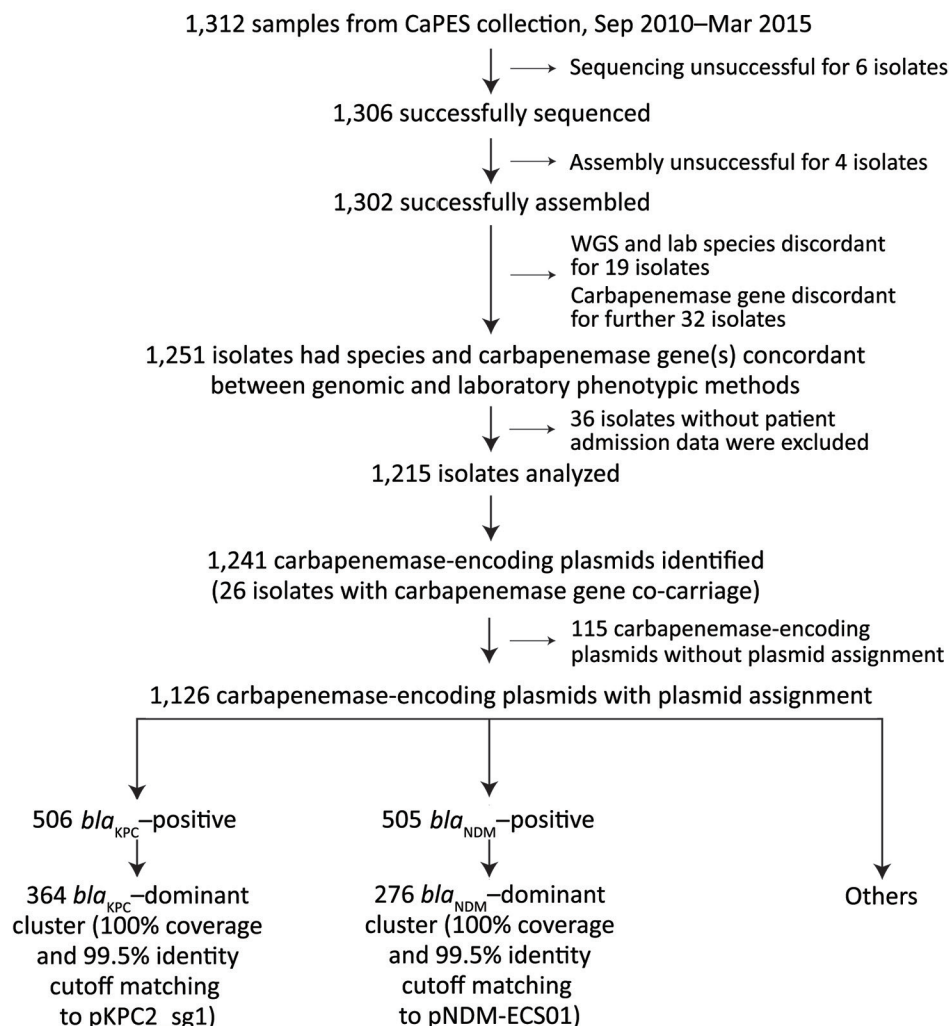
1,312 samples from CaPES collection, Sep 2010–Mar 2015

Sequencing unsuccessful for 6 isolates

1,306 successfully sequenced

Assembly unsuccessful for 4 isolates

1,302 successfully assembled

WGS and lab species discordant for 19 isolates
Carbapenemase gene discordant for further 32 isolates

1,251 isolates had species and carbapenemase gene(s) concordant between genomic and laboratory phenotypic methods

36 isolates without patient admission data were excluded

1,215 isolates analyzed

1,241 carbapenemase-encoding plasmids identified (26 isolates with carbapenemase gene co-carriage)

115 carbapenemase-encoding plasmids without plasmid assignment

1,126 carbapenemase-encoding plasmids with plasmid assignment

506 $bla_{KPC}$–positive

364 $bla_{KPC}$–dominant cluster (100% coverage and 99.5% identity cutoff matching to pKPC2_sg1)

505 $bla_{NDM}$–positive

276 $bla_{NDM}$–dominant cluster (100% coverage and 99.5% identity cutoff matching to pNDM-ECS01)

Others